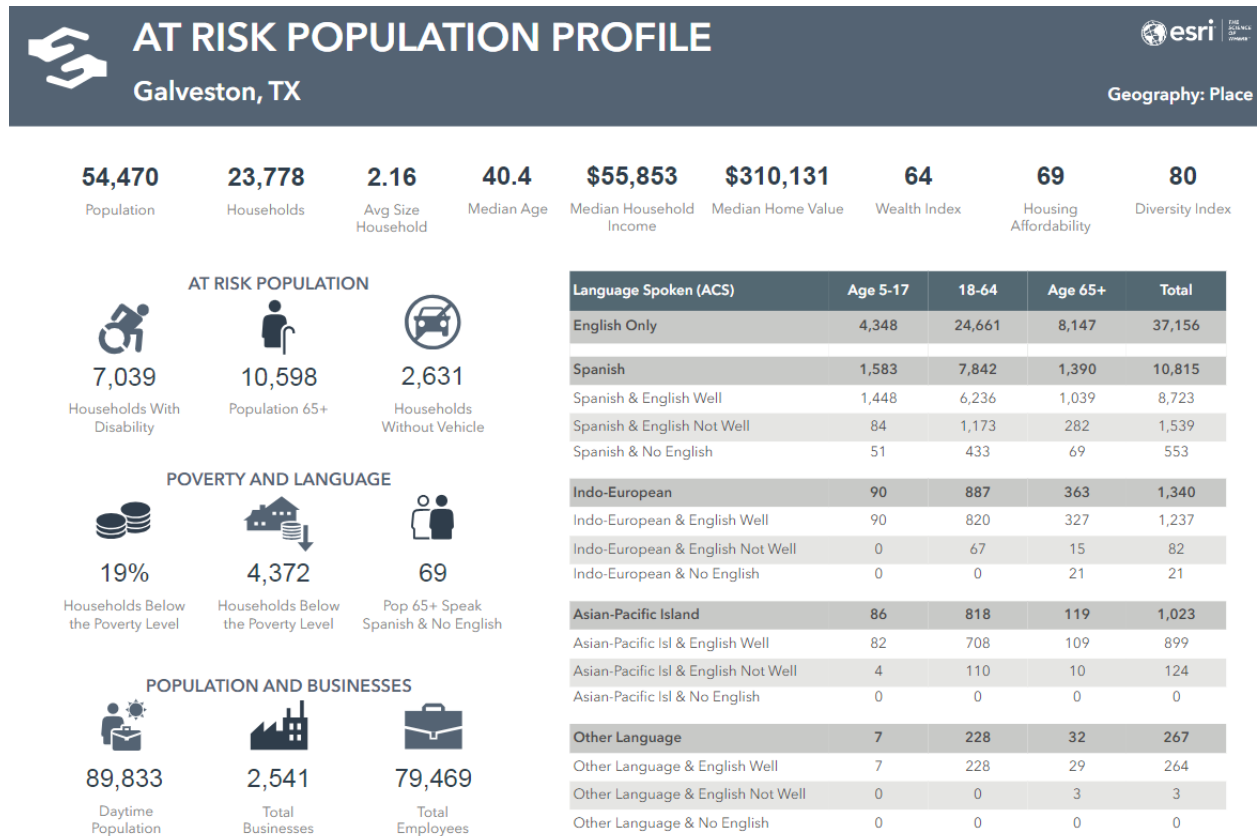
AT RISK POPULATION PROFILE
Galveston, TX

esri THE SCIENCE OF WHERE

Geography: Place

54,470
Population

23,778
Households

2.16
Avg Size Household

40.4
Median Age

$55,853
Median Household Income

$310,131
Median Home Value

64
Wealth Index

69
Housing Affordability

80
Diversity Index

AT RISK POPULATION

7,039
Households With Disability

10,598
Population 65+

2,631
Households Without Vehicle

POVERTY AND LANGUAGE

19%
Households Below the Poverty Level

4,372
Households Below the Poverty Level

69
Pop 65+ Speak Spanish & No English

POPULATION AND BUSINESSES

89,833
Daytime Population

2,541
Total Businesses

79,469
Total Employees

| Language Spoken (ACS) | Age 5-17 | 18-64 | Age 65+ | Total |
|---|---|---|---|---|
| English Only | 4,348 | 24,661 | 8,147 | 37,156 |
| Spanish | 1,583 | 7,842 | 1,390 | 10,815 |
| Spanish & English Well | 1,448 | 6,236 | 1,039 | 8,723 |
| Spanish & English Not Well | 84 | 1,173 | 282 | 1,539 |
| Spanish & No English | 51 | 433 | 69 | 553 |
| Indo-European | 90 | 887 | 363 | 1,340 |
| Indo-European & English Well | 90 | 820 | 327 | 1,237 |
| Indo-European & English Not Well | 0 | 67 | 15 | 82 |
| Indo-European & No English | 0 | 0 | 21 | 21 |
| Asian-Pacific Island | 86 | 818 | 119 | 1,023 |
| Asian-Pacific Isl & English Well | 82 | 708 | 109 | 899 |
| Asian-Pacific Isl & English Not Well | 4 | 110 | 10 | 124 |
| Asian-Pacific Isl & No English | 0 | 0 | 0 | 0 |
| Other Language | 7 | 228 | 32 | 267 |
| Other Language & English Well | 7 | 228 | 29 | 264 |
| Other Language & English Not Well | 0 | 0 | 3 | 3 |
| Other Language & No English | 0 | 0 | 0 | 0 |